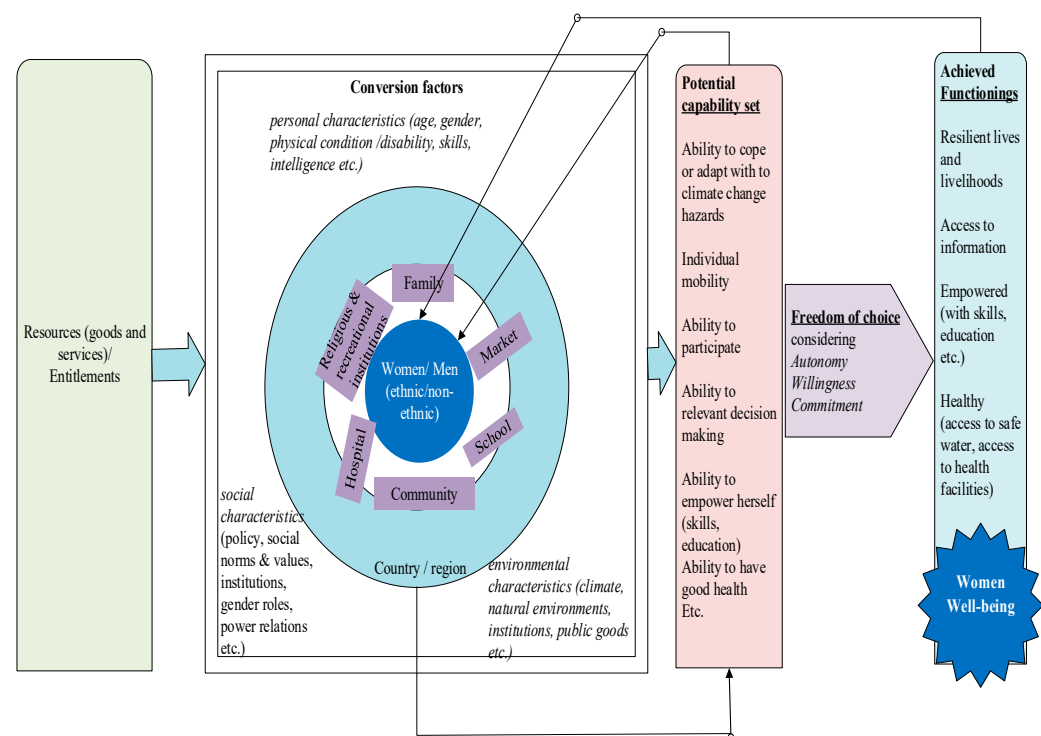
Resources (goods and services)/ Entitlements

Conversion factors

personal characteristics (age, gender, physical condition /disability, skills, intelligence etc.)

Family

Religious & recreational institutions

Market

Women/ Men (ethnic/non-ethnic)

School

Hospital

Community

Country / region

social characteristics (policy, social norms & values, institutions, gender roles, power relations etc.)

environmental characteristics (climate, natural environments, institutions, public goods etc.)

Potential capability set

Ability to cope or adapt with to climate change hazards

Individual mobility

Ability to participate

Ability to relevant decision making

Ability to empower herself (skills, education)

Ability to have good health

Etc.

Freedom of choice considering

Autonomy

Willingness

Commitment

Achieved Functionings

Resilient lives and livelihoods

Access to information

Empowered (with skills, education etc.)

Healthy (access to safe water, access to health facilities)

Women Well-being